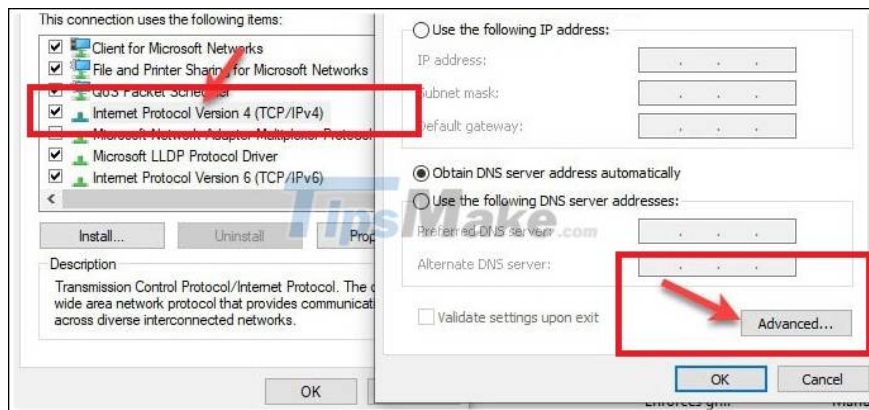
This connection uses the following items:

Client for Microsoft Networks
File and Printer Sharing for Microsoft Networks
QoS Packet Scheduler
Internet Protocol Version 4 (TCP/IPv4)
Microsoft Network Adapter Multiplexor Protocol
Microsoft LLDP Protocol Driver
Internet Protocol Version 6 (TCP/IPv6)

Install...
Uninstall
Prop

Description
Transmission Control Protocol/Internet Protocol. The d wide area network protocol that provides communicat across diverse interconnected networks.

OK

Use the following IP address:
IP address:
Subnet mask:
Default gateway:

Obtain DNS server address automatically
Use the following DNS server addresses:
Preferred DNS server:
Alternate DNS server:

Validate settings upon exit
Advanced...

OK
Cancel

TipsMake.com